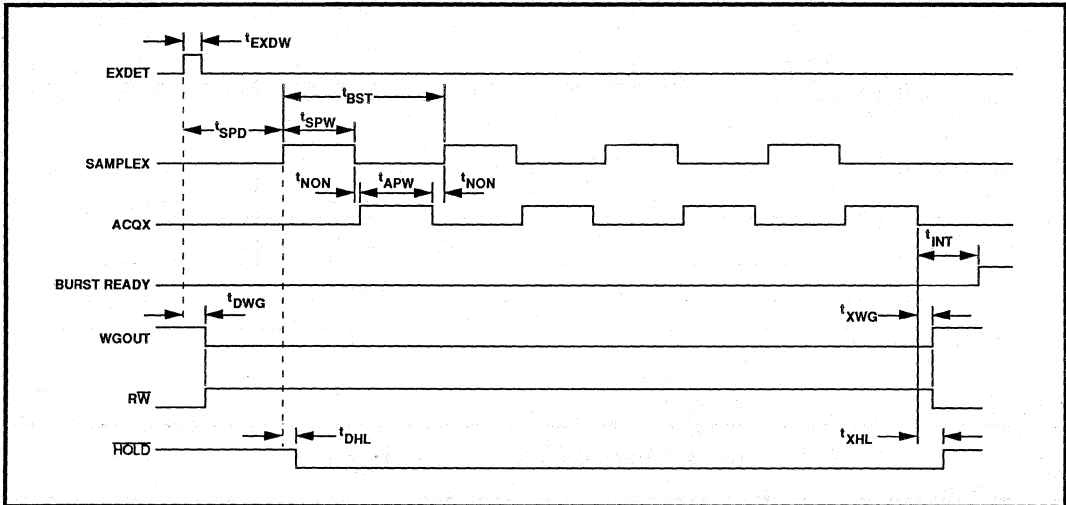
$t_{EXDW}$

EXDET

$t_{BST}$

$t_{SPD}$

$t_{SPW}$

SAMPLEX

$t_{NON}$

$t_{APW}$

$t_{NON}$

ACQX

$t_{INT}$

BURST READY

$t_{DWG}$

$t_{XWG}$

WGOUT

$R\overline{W}$

$t_{DHL}$

$t_{XHL}$

$\overline{HOLD}$